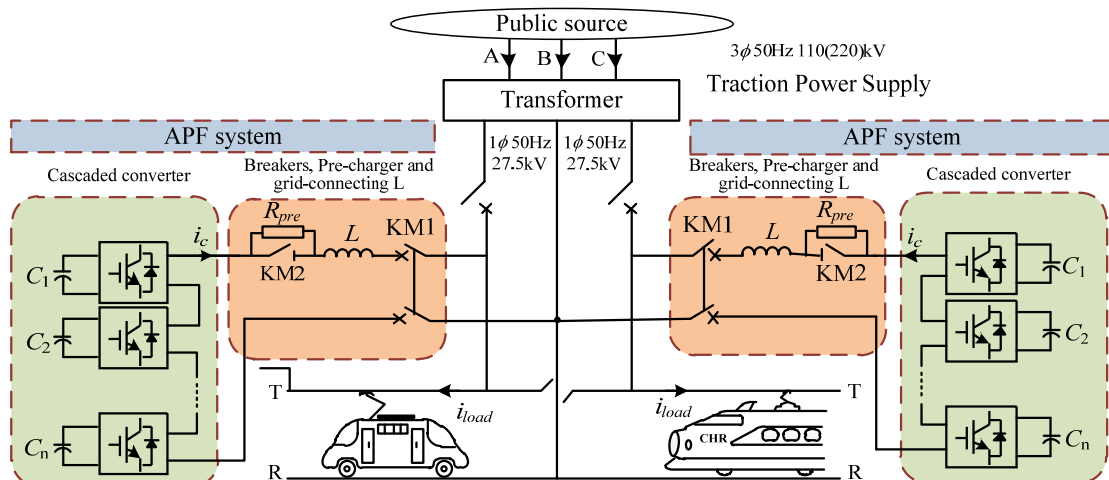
Public source

A B C

$3\phi$ 50Hz 110(220)kV

Traction Power Supply

Transformer

APF system

$1\phi$ 50Hz 27.5kV

$1\phi$ 50Hz 27.5kV

APF system

Cascaded converter

Breakers, Pre-charger and grid-connecting L

Breakers, Pre-charger and grid-connecting L

Cascaded converter

$R_{pre}$

$i_c$

$L$

KM1

KM2

$C_1$

$C_2$

$C_n$

KM1

$L$

$R_{pre}$

$i_c$

KM2

$C_1$

$C_2$

$C_n$

T

$i_{load}$

$i_{load}$

T

CHR

R

R